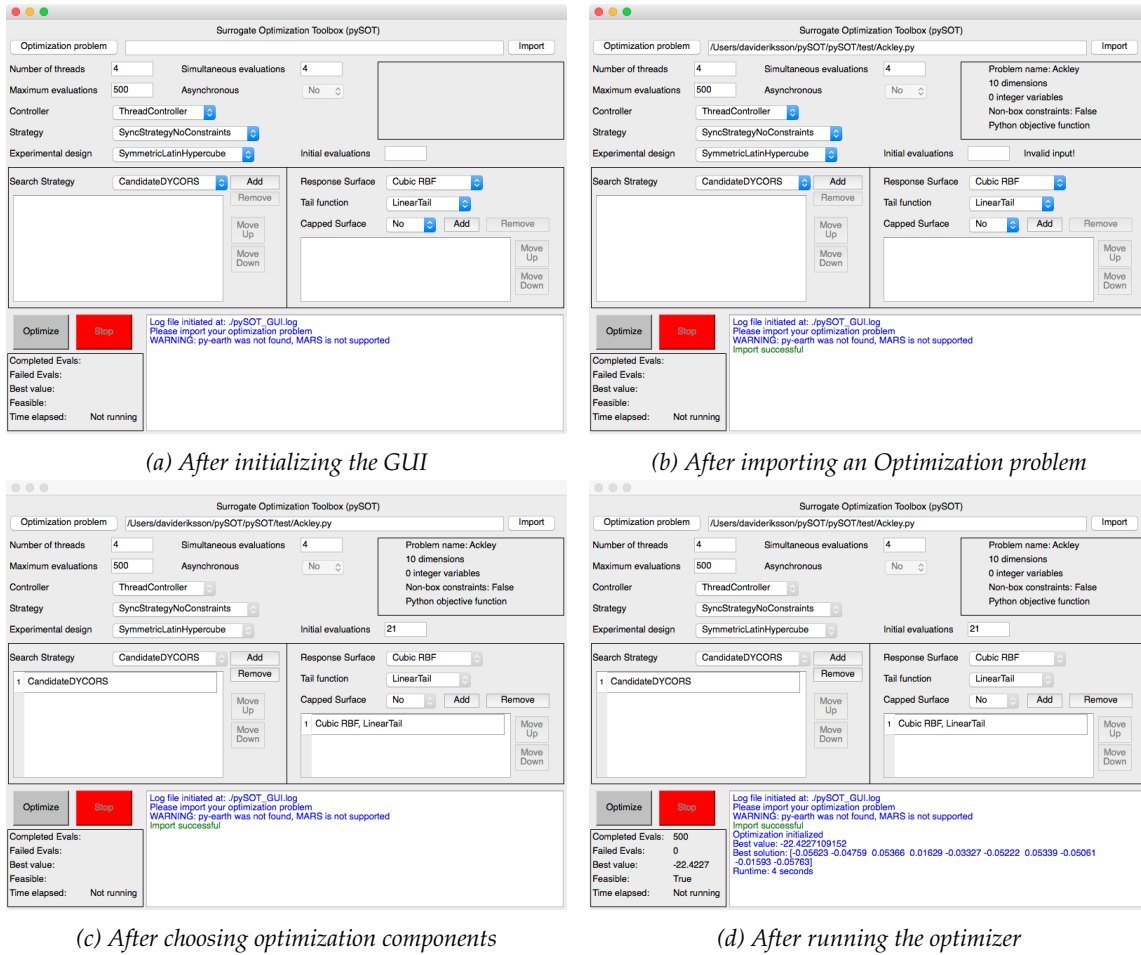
Surrogate Optimization Toolbox (pySOT)

Optimization problem
Import
Number of threads 4
Simultaneous evaluations 4
Maximum evaluations 500
Asynchronous No
Controller ThreadController
Strategy SyncStrategyNoConstraints
Experimental design SymmetricLatinHypercube
Initial evaluations
Search Strategy CandidateDYCORS
Add
Remove
Move Up
Move Down
Response Surface Cubic RBF
Tail function LinearTail
Capped Surface No
Add
Remove
Move Up
Move Down
Optimize
Stop
Log file initiated at: ./pySOT_GUI.log
Please import your optimization problem
WARNING: py-earth was not found, MARS is not supported
Completed Evals:
Failed Evals:
Best value:
Feasible:
Time elapsed: Not running

(a) After initializing the GUI

Surrogate Optimization Toolbox (pySOT)

Optimization problem /Users/davideriksson/pySOT/pySOT/test/Ackley.py
Import
Number of threads 4
Simultaneous evaluations 4
Maximum evaluations 500
Asynchronous No
Problem name: Ackley
10 dimensions
0 integer variables
Non-box constraints: False
Python objective function
Controller ThreadController
Strategy SyncStrategyNoConstraints
Experimental design SymmetricLatinHypercube
Initial evaluations
Invalid input!
Search Strategy CandidateDYCORS
Add
Remove
Move Up
Move Down
Response Surface Cubic RBF
Tail function LinearTail
Capped Surface No
Add
Remove
Move Up
Move Down
Optimize
Stop
Log file initiated at: ./pySOT_GUI.log
Please import your optimization problem
WARNING: py-earth was not found, MARS is not supported
Import successful
Completed Evals:
Failed Evals:
Best value:
Feasible:
Time elapsed: Not running

(b) After importing an Optimization problem

Surrogate Optimization Toolbox (pySOT)

Optimization problem /Users/davideriksson/pySOT/pySOT/test/Ackley.py
Import
Number of threads 4
Simultaneous evaluations 4
Maximum evaluations 500
Asynchronous No
Problem name: Ackley
10 dimensions
0 integer variables
Non-box constraints: False
Python objective function
Controller ThreadController
Strategy SyncStrategyNoConstraints
Experimental design SymmetricLatinHypercube
Initial evaluations 21
Search Strategy CandidateDYCORS
Add
Remove
1 CandidateDYCORS
Move Up
Move Down
Response Surface Cubic RBF
Tail function LinearTail
Capped Surface No
Add
Remove
1 Cubic RBF, LinearTail
Move Up
Move Down
Optimize
Stop
Log file initiated at: ./pySOT_GUI.log
Please import your optimization problem
WARNING: py-earth was not found, MARS is not supported
Import successful
Completed Evals:
Failed Evals:
Best value:
Feasible:
Time elapsed: Not running

(c) After choosing optimization components

Surrogate Optimization Toolbox (pySOT)

Optimization problem /Users/davideriksson/pySOT/pySOT/test/Ackley.py
Import
Number of threads 4
Simultaneous evaluations 4
Maximum evaluations 500
Asynchronous No
Problem name: Ackley
10 dimensions
0 integer variables
Non-box constraints: False
Python objective function
Controller ThreadController
Strategy SyncStrategyNoConstraints
Experimental design SymmetricLatinHypercube
Initial evaluations 21
Search Strategy CandidateDYCORS
Add
Remove
1 CandidateDYCORS
Move Up
Move Down
Response Surface Cubic RBF
Tail function LinearTail
Capped Surface No
Add
Remove
1 Cubic RBF, LinearTail
Move Up
Move Down
Optimize
Stop
Log file initiated at: ./pySOT_GUI.log
Please import your optimization problem
WARNING: py-earth was not found, MARS is not supported
Import successful
Optimization initialized
Best value: -22.4227109152
Best solution: [-0.05623 -0.04759 0.05366 0.01629 -0.03327 -0.05222 0.05339 -0.05061 -0.01593 -0.05763]
Runtime: 4 seconds
Completed Evals: 500
Failed Evals: 0
Best value: -22.4227
Feasible: True
Time elapsed: Not running

(d) After running the optimizer